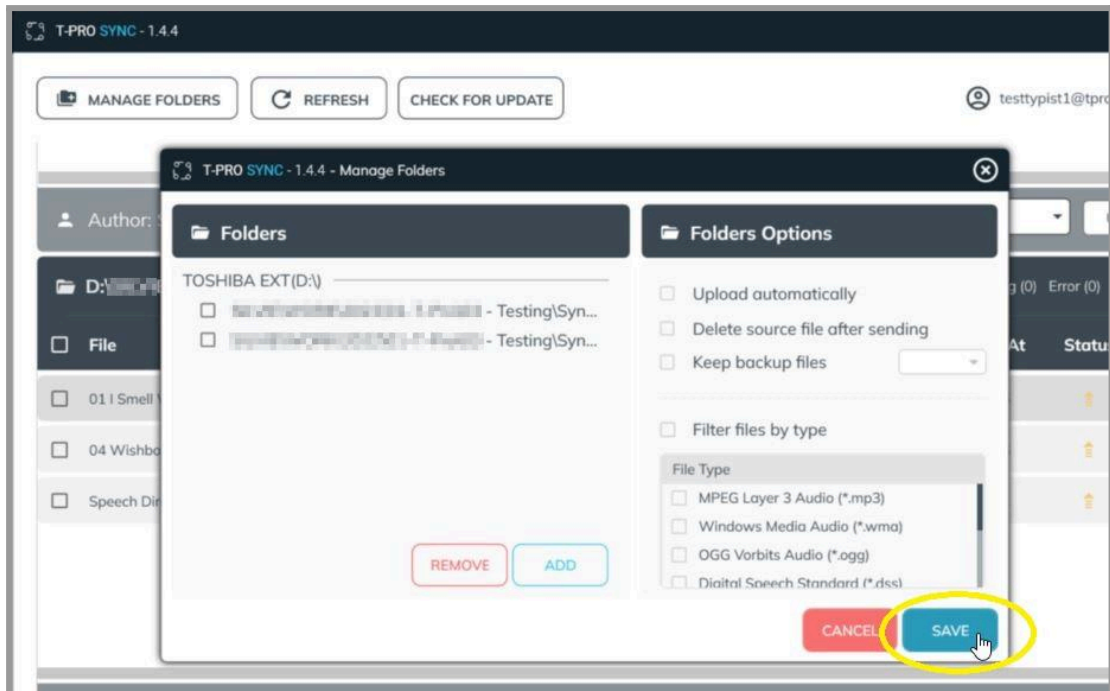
T-PRO SYNC - 1.4.4

MANAGE FOLDERS
REFRESH
CHECK FOR UPDATE

testtypist1@tpr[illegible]

Author: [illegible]

D:\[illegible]

File

01 I Smell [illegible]

04 Wishbo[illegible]

Speech Di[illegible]

g (0) Error (0)

At

Statu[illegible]

T-PRO SYNC - 1.4.4 - Manage Folders

Folders

TOSHIBA EXT(D:\)

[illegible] - Testing\Syn...

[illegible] - Testing\Syn...

REMOVE
ADD

Folders Options

Upload automatically

Delete source file after sending

Keep backup files

Filter files by type

File Type

MPEG Layer 3 Audio (*.mp3)

Windows Media Audio (*.wma)

OGG Vorbits Audio (*.ogg)

Digital Speech Standard (*.dss)

CANCEL

SAVE